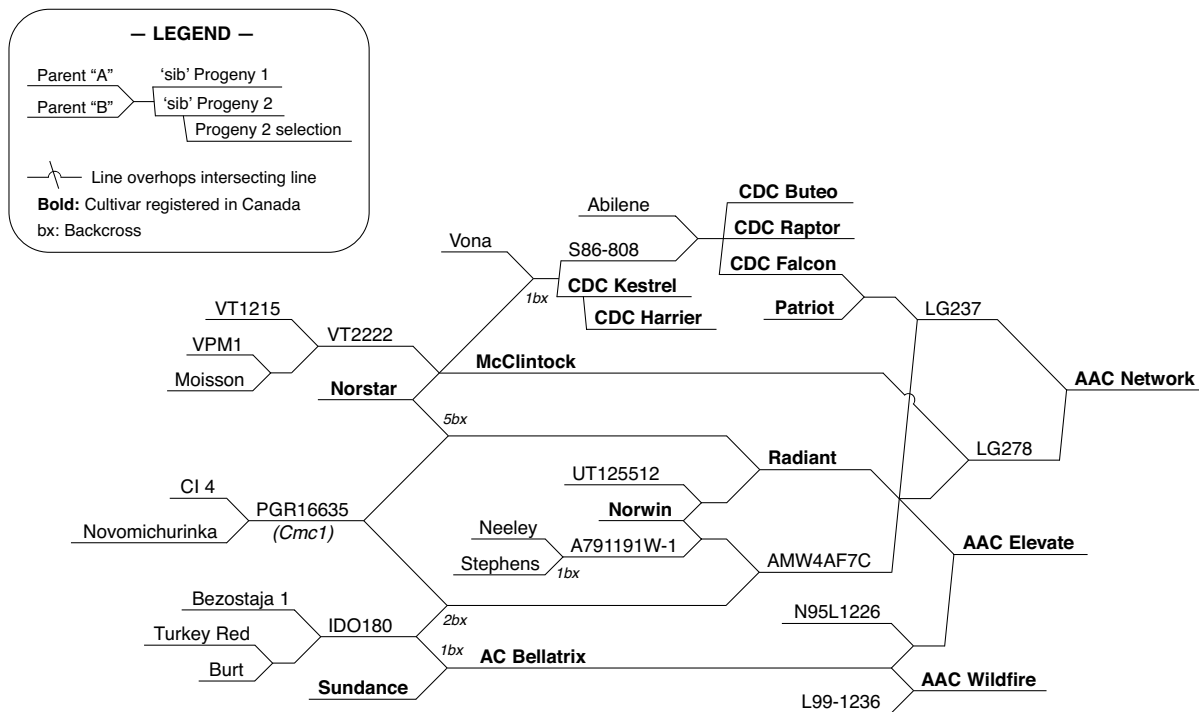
— LEGEND —

Parent “A”
Parent “B”
‘sib’ Progeny 1
‘sib’ Progeny 2
Progeny 2 selection

Line overhops intersecting line
**Bold:** Cultivar registered in Canada
bx: Backcross

Abilene
**CDC Buteo**
**CDC Raptor**
**CDC Falcon**
Vona
S86-808
1bx
**CDC Kestrel**
**CDC Harrier**
**Patriot**
LG237
VT1215
VT2222
VPM1
Moisson
**McClintock**
**Norstar**
**AAC Network**
5bx
LG278
**Radiant**
UT125512
CI 4
PGR16635
*(Cmc1)*
Novomichurinka
**Norwin**
Neeley
A791191W-1
Stephens
1bx
AMW4AF7C
**AAC Elevate**
Bezostaja 1
IDO180
Turkey Red
2bx
N95L1226
Burt
1bx
**AC Bellatrix**
**Sundance**
**AAC Wildfire**
L99-1236